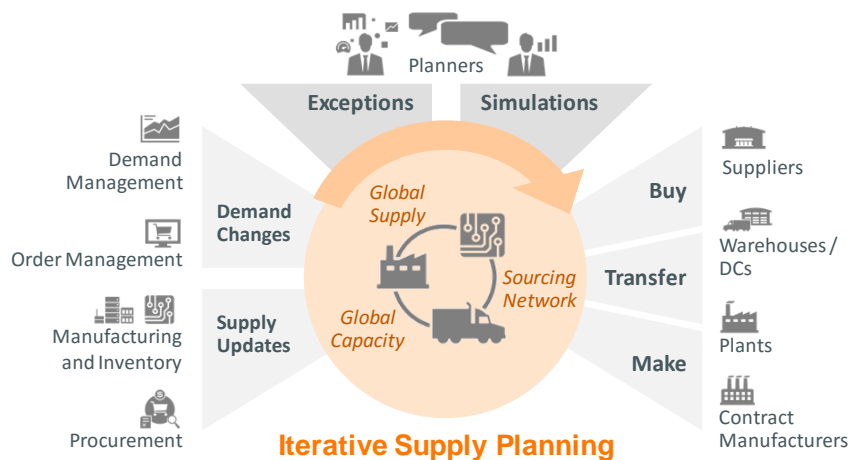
Planners

Exceptions

Simulations

Demand Management

Order Management

Demand Changes

Manufacturing and Inventory

Procurement

Supply Updates

Global Supply

Sourcing Network

Global Capacity

Buy

Transfer

Make

Suppliers

Warehouses / DCs

Plants

Contract Manufacturers

Iterative Supply Planning